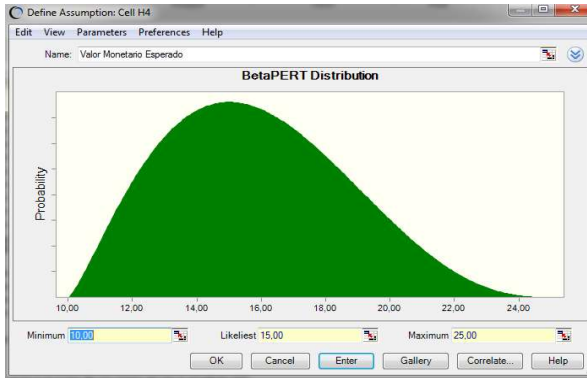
Define Assumption: Cell H4

Edit View Parameters Preferences Help

Name: Valor Monetario Esperado

BetaPERT Distribution

Probability

10,00 12,00 14,00 16,00 18,00 20,00 22,00 24,00

Minimum 10,00

Likeliest 15,00

Maximum 25,00

OK Cancel Enter Gallery Correlate... Help